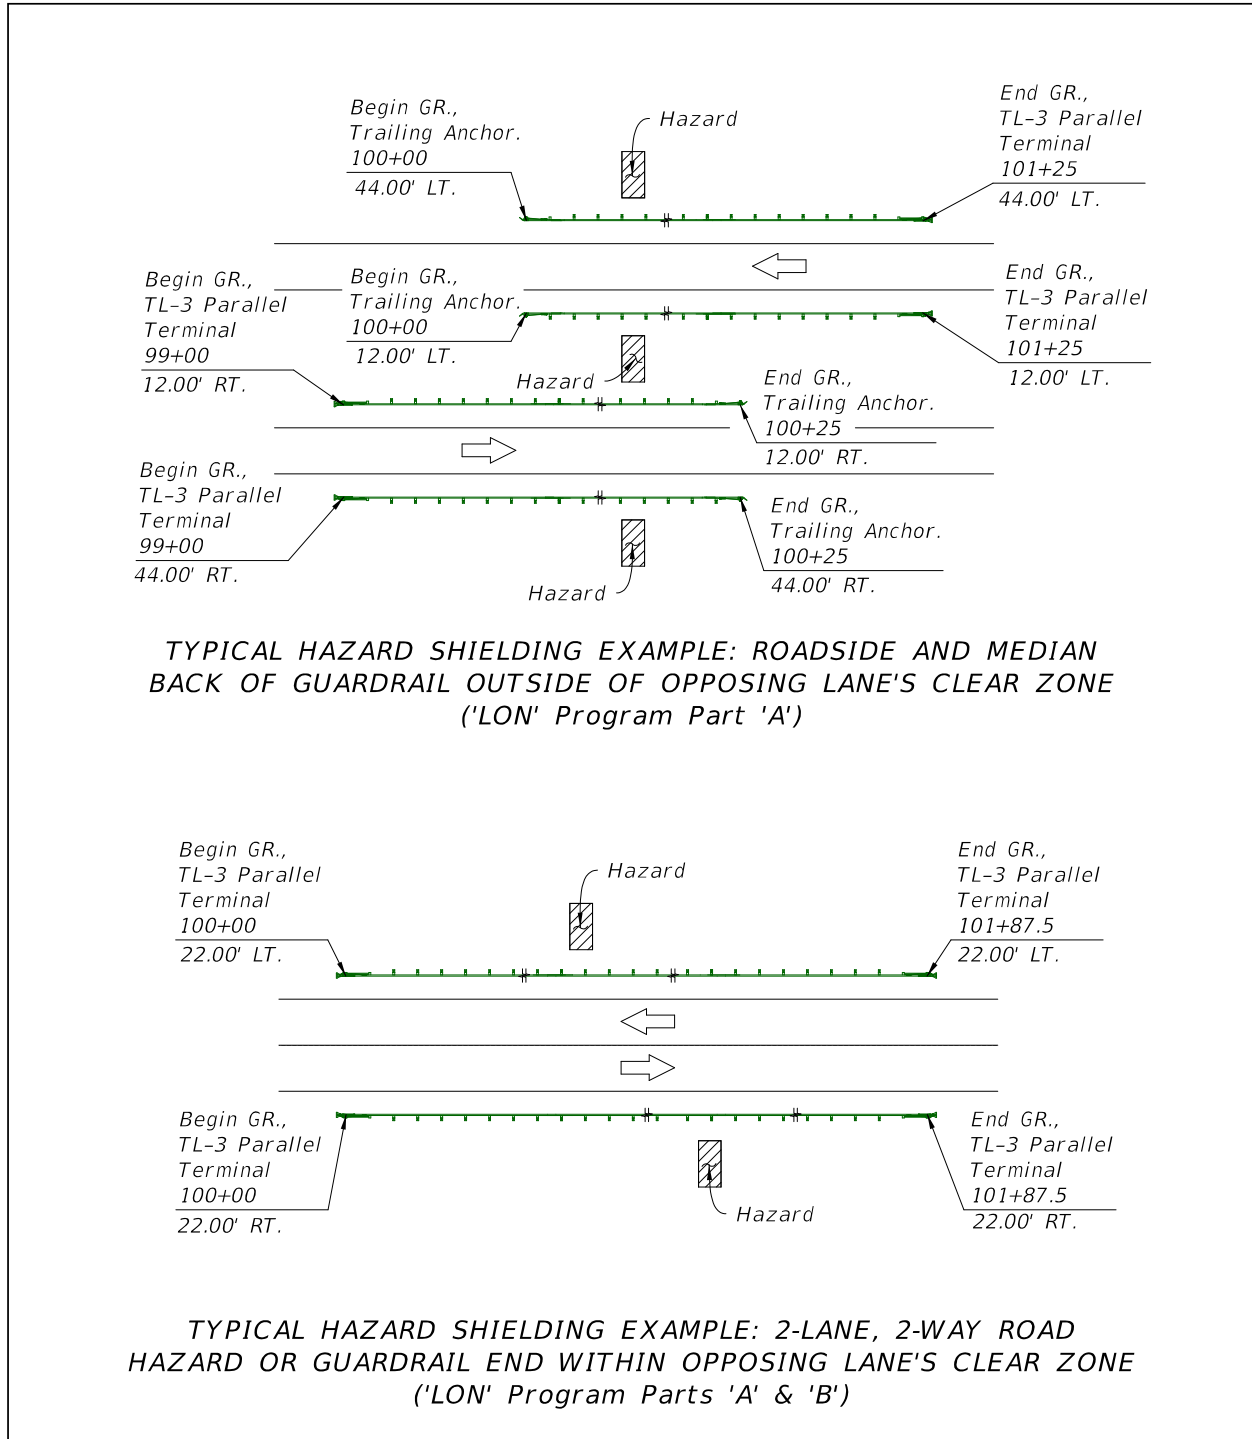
Begin GR.,
Trailing Anchor.
100+00
44.00' LT.

Hazard

End GR.,
TL-3 Parallel
Terminal
101+25
44.00' LT.

Begin GR.,
TL-3 Parallel
Terminal
99+00
12.00' RT.

Begin GR.,
Trailing Anchor.
100+00
12.00' LT.

End GR.,
TL-3 Parallel
Terminal
101+25
12.00' LT.

Hazard

End GR.,
Trailing Anchor.
100+25
12.00' RT.

Begin GR.,
TL-3 Parallel
Terminal
99+00
44.00' RT.

End GR.,
Trailing Anchor.
100+25
44.00' RT.

Hazard

TYPICAL HAZARD SHIELDING EXAMPLE: ROADSIDE AND MEDIAN
BACK OF GUARDRAIL OUTSIDE OF OPPOSING LANE'S CLEAR ZONE
('LON' Program Part 'A')

Begin GR.,
TL-3 Parallel
Terminal
100+00
22.00' LT.

Hazard

End GR.,
TL-3 Parallel
Terminal
101+87.5
22.00' LT.

Begin GR.,
TL-3 Parallel
Terminal
100+00
22.00' RT.

End GR.,
TL-3 Parallel
Terminal
101+87.5
22.00' RT.

Hazard

TYPICAL HAZARD SHIELDING EXAMPLE: 2-LANE, 2-WAY ROAD
HAZARD OR GUARDRAIL END WITHIN OPPOSING LANE'S CLEAR ZONE
('LON' Program Parts 'A' & 'B')